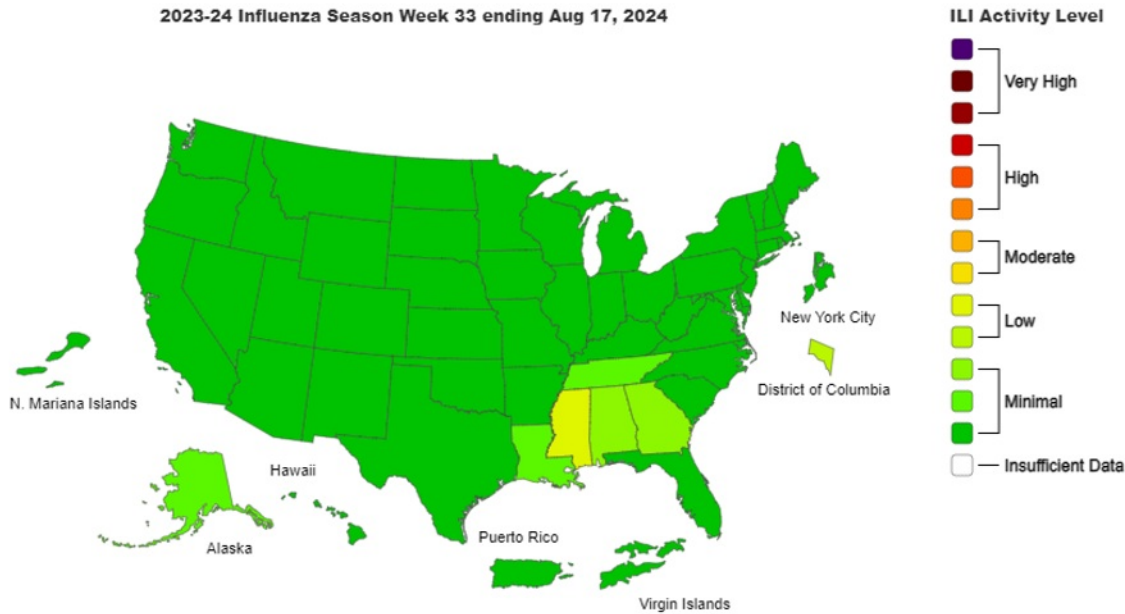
2023-24 Influenza Season Week 33 ending Aug 17, 2024

ILI Activity Level

Very High

High

Moderate

Low

Minimal

Insufficient Data

New York City

District of Columbia

N. Mariana Islands

Hawaii

Alaska

Puerto Rico

Virgin Islands